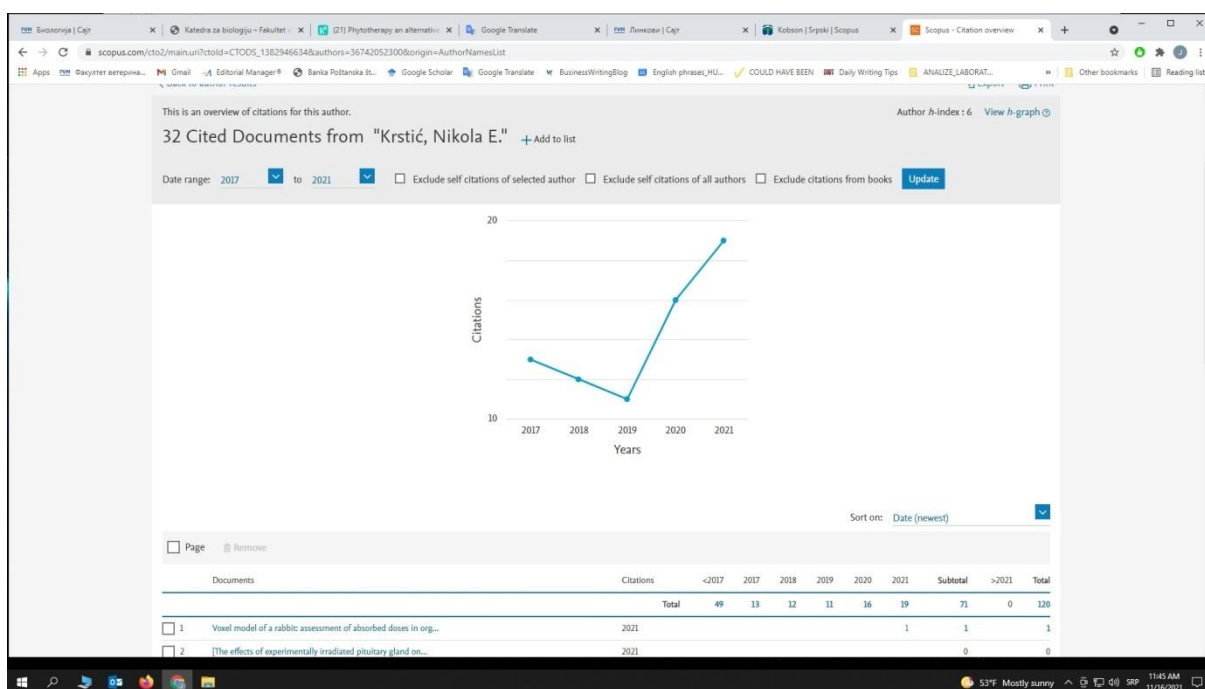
Биологија | Сајт | Katedra za biologiju – Fakultet | (21) Phytotherapy an alternative | Google Translate | Линкови | Сајт | Kobson | Srpski | Scopus | Scopus - Citation overview

scopus.com/cto2/main.uri?ctoId=CTODS_1382946634&authors=36742052300&origin=AuthorNamesList

Apps | Факултет ветерина... | Gmail | Editorial Manager® | Banka Poštanska št... | Google Scholar | Google Translate | BusinessWritingBlog | English phrases_HU... | COULD HAVE BEEN | Daily Writing Tips | ANALIZE_LABORAT... | Other bookmarks | Reading list

This is an overview of citations for this author.

Author h-index : 6 View h-graph

32 Cited Documents from "Krstić, Nikola E." + Add to list

Date range: 2017 to 2021 Exclude self citations of selected author Exclude self citations of all authors Exclude citations from books Update

20

Citations

10

2017 2018 2019 2020 2021

Years

Sort on: Date (newest)

Page Remove

| | Documents | Citations | <2017 | 2017 | 2018 | 2019 | 2020 | 2021 | Subtotal | >2021 | Total |
|---|---|---|---|---|---|---|---|---|---|---|---|
| | | Total | 49 | 13 | 12 | 11 | 16 | 19 | 71 | 0 | 120 |
| 1 | Voxel model of a rabbit: assessment of absorbed doses in org... | 2021 | | | | | | 1 | 1 | | 1 |
| 2 | [The effects of experimentally irradiated pituitary gland on... | 2021 | | | | | | | 0 | | 0 |

53°F Mostly sunny SRP 11:45 AM 11/16/2021